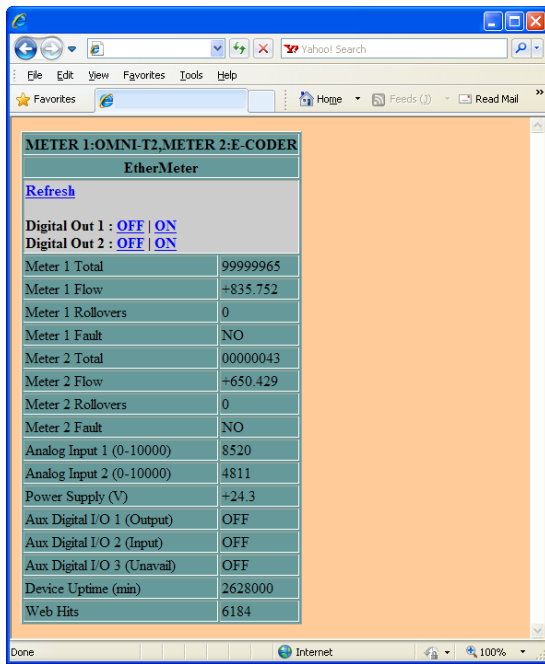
Yahoo! Search

File Edit View Favorites Tools Help

Favorites

Home Feeds (J) Read Mail

METER 1:OMNI-T2,METER 2:E-CODER

EtherMeter

Refresh

Digital Out 1 : OFF | ON
Digital Out 2 : OFF | ON

| | |
|---|---|
| Meter 1 Total | 99999965 |
| Meter 1 Flow | +835.752 |
| Meter 1 Rollovers | 0 |
| Meter 1 Fault | NO |
| Meter 2 Total | 00000043 |
| Meter 2 Flow | +650.429 |
| Meter 2 Rollovers | 0 |
| Meter 2 Fault | NO |
| Analog Input 1 (0-10000) | 8520 |
| Analog Input 2 (0-10000) | 4811 |
| Power Supply (V) | +24.3 |
| Aux Digital I/O 1 (Output) | OFF |
| Aux Digital I/O 2 (Input) | OFF |
| Aux Digital I/O 3 (Unavail) | OFF |
| Device Uptime (min) | 2628000 |
| Web Hits | 6184 |

Done

Internet

100%